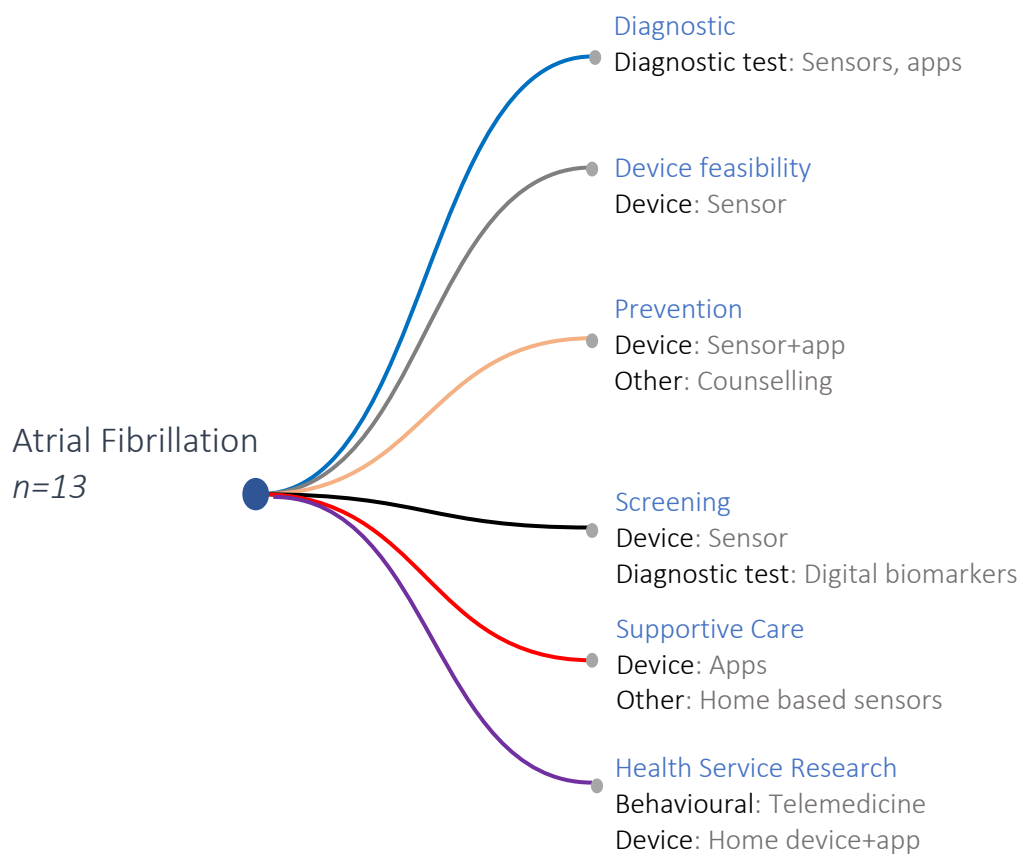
Atrial Fibrillation
n=13

Diagnostic
Diagnostic test: Sensors, apps

Device feasibility
Device: Sensor

Prevention
Device: Sensor+app
Other: Counselling

Screening
Device: Sensor
Diagnostic test: Digital biomarkers

Supportive Care
Device: Apps
Other: Home based sensors

Health Service Research
Behavioural: Telemedicine
Device: Home device+app